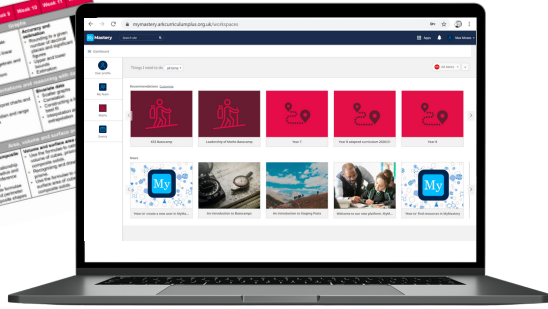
Week 10 Week 11

Accuracy and estimation
Rounding to a given number of decimal places and significant figures
Upper and lower bounds

Bivariate data
Scatter graphs
Constructing a line of best fit
Interpolation and extrapolation

Volume and surface area
Use the formulae to calculate volume of cubes, prisms and composite solids
Use the formulae to calculate surface area of cubes, prisms and composite solids

mymastery.arkcurriculumplus.org.uk/workspaces

My Mastery

Dashboard

Things I need to do

Recommendations Customise

KS3 Mastery

Leadership of Maths Mastery

Year 7

Year 8 adapted curriculum 2020-21

Year 8

Recent

View or create a new user in MyMa...

An Introduction to Mastery

An Introduction to Shaping Maths

Welcome to your new platform: MyM...

How to: Find resources in MyMastery